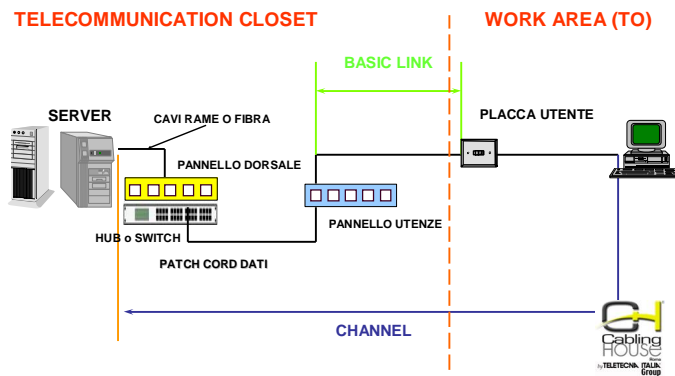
TELECOMMUNICATION CLOSET

WORK AREA (TO)

BASIC LINK

SERVER

CAVI RAME O FIBRA

PLACCA UTENTE

PANNELLO DORSALE

PANNELLO UTENZE

HUB o SWITCH

PATCH CORD DATI

CHANNEL

CH

Cabling HOUSE

by TELETECNA ITALIA Group